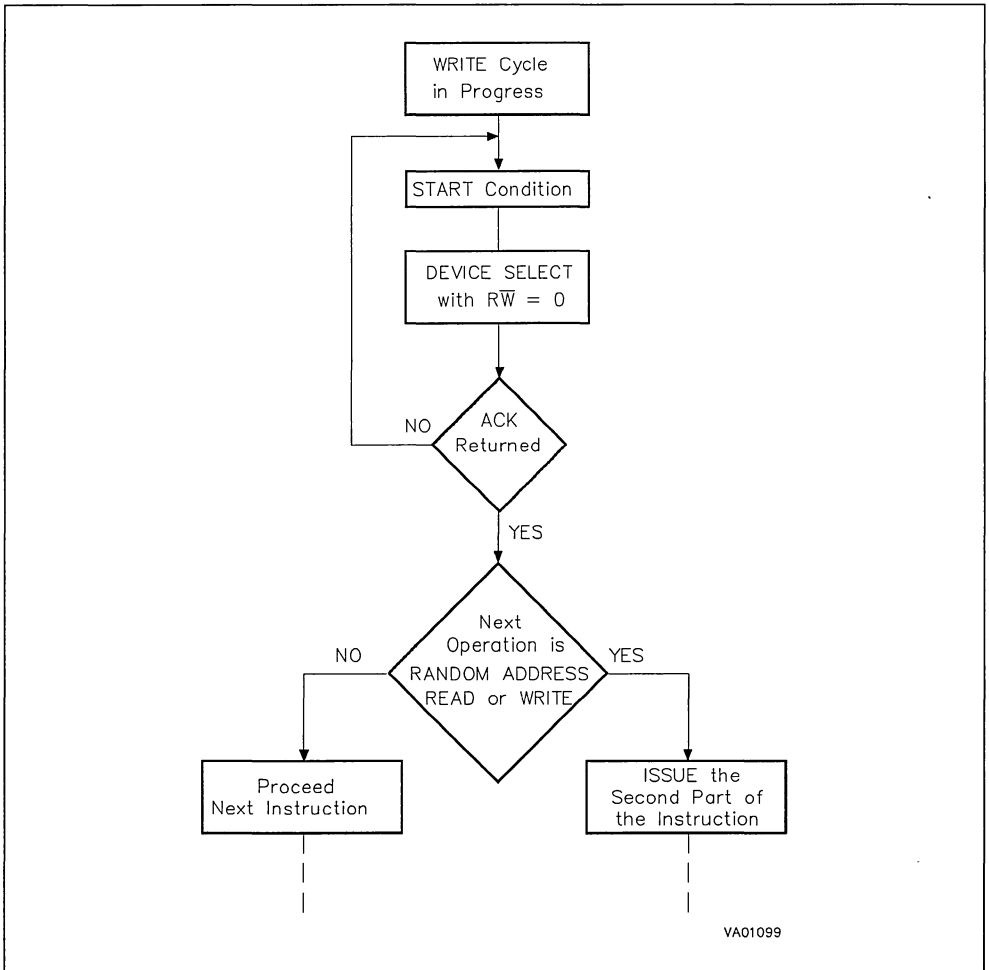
WRITE Cycle in Progress

START Condition

DEVICE SELECT with $R\overline{W} = 0$

NO

ACK Returned

YES

Next Operation is RANDOM ADDRESS READ or WRITE

NO

YES

Proceed Next Instruction

ISSUE the Second Part of the Instruction

VA01099